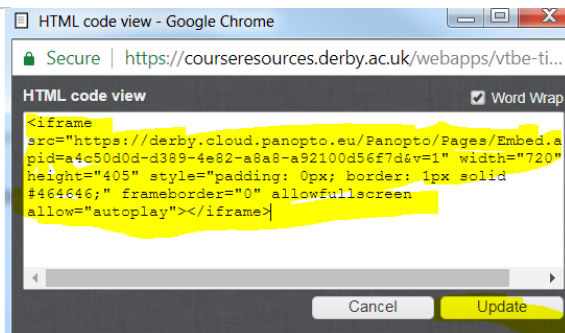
HTML code view - Google Chrome

Secure | https://courseresources.derby.ac.uk/webapps/vtbe-ti...

HTML code view

Word Wrap

<iframe src="https://derby.cloud.panopto.eu/Panopto/Pages/Embed.a pid=a4c50d0d-d389-4e82-a8a8-a92100d56f7d&v=1" width="720" height="405" style="padding: 0px; border: 1px solid #464646;" frameborder="0" allowfullscreen allow="autoplay"></iframe>

Cancel

Update